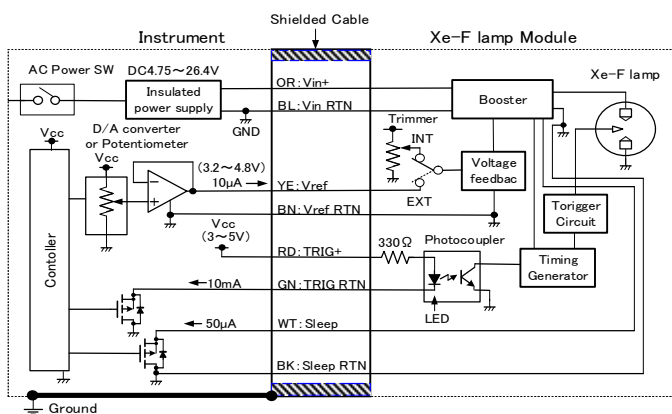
Shielded Cable

Instrument

Xe-F lamp Module

AC Power SW

DC4.75~26.4V

Insulated power supply

GND

OR: Vin+

BL: Vin RTN

Booster

Xe-F lamp

Trimmer

INT

Voltage feedbac

EXT

Vcc

D/A converter or Potentiometer

Vcc

(3.2~4.8V)

10μA

YE: Vref

BN: Vref RTN

Toriger Circuit

Vcc (3~5V)

RD: TRIG+

330Ω

Photocoupler

Timing Generator

Contoller

10mA

GN: TRIG RTN

LED

50μA

WT: Sleep

BK: Sleep RTN

Ground